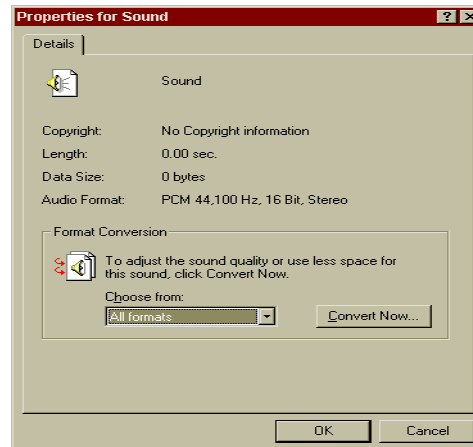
Properties for Sound

?

Details

Sound

Copyright: No Copyright information

Length: 0.00 sec.

Data Size: 0 bytes

Audio Format: PCM 44,100 Hz, 16 Bit, Stereo

Format Conversion

To adjust the sound quality or use less space for this sound, click Convert Now.

Choose from:

All formats

Convert Now...

OK

Cancel